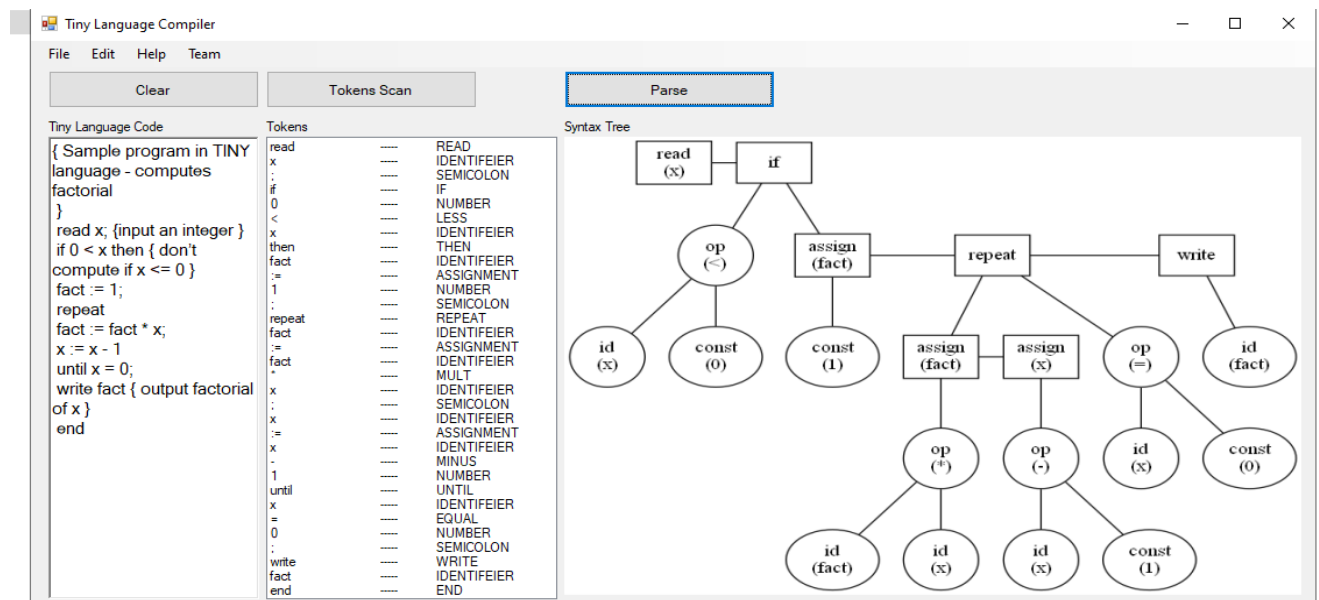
Tiny Language Compiler

File Edit Help Team

Clear
Tokens Scan
Parse

Tiny Language Code

{ Sample program in TINY language - computes factorial
}
read x; {input an integer }
if 0 < x then { don't compute if x <= 0 }
fact := 1;
repeat
fact := fact * x;
x := x - 1
until x = 0;
write fact { output factorial of x }
end

Tokens

| | | |
|---|---|---|
| read | ----- | READ |
| x | ----- | IDENTIFEIER |
| ; | ----- | SEMICOLON |
| if | ----- | IF |
| 0 | ----- | NUMBER |
| < | ----- | LESS |
| x | ----- | IDENTIFEIER |
| then | ----- | THEN |
| fact | ----- | IDENTIFEIER |
| := | ----- | ASSIGNMENT |
| 1 | ----- | NUMBER |
| ; | ----- | SEMICOLON |
| repeat | ----- | REPEAT |
| fact | ----- | IDENTIFEIER |
| := | ----- | ASSIGNMENT |
| fact | ----- | IDENTIFEIER |
| * | ----- | MULT |
| x | ----- | IDENTIFEIER |
| ; | ----- | SEMICOLON |
| x | ----- | IDENTIFEIER |
| := | ----- | ASSIGNMENT |
| x | ----- | IDENTIFEIER |
| - | ----- | MINUS |
| 1 | ----- | NUMBER |
| until | ----- | UNTIL |
| x | ----- | IDENTIFEIER |
| = | ----- | EQUAL |
| 0 | ----- | NUMBER |
| ; | ----- | SEMICOLON |
| write | ----- | WRITE |
| fact | ----- | IDENTIFEIER |
| end | ----- | END |

Syntax Tree

read (x)
if
op (<)
assign (fact)
repeat
write
id (x)
const (0)
const (1)
assign (fact)
assign (x)
op (=)
id (fact)
op (*)
op (-)
id (x)
const (0)
id (fact)
id (x)
id (x)
const (1)